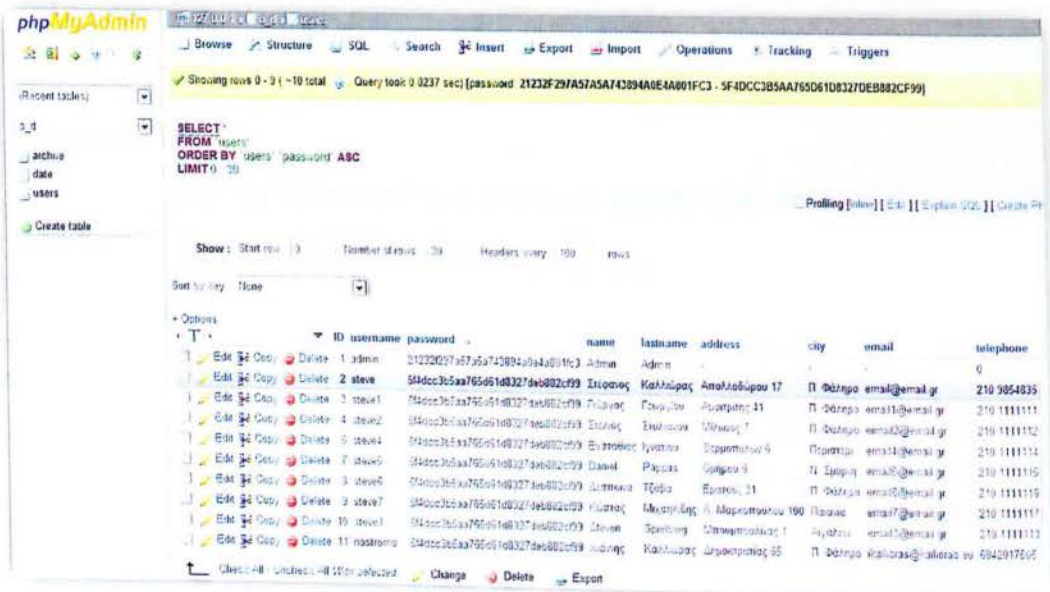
phpMyAdmin

Browse Structure SQL Search Insert Export Import Operations Tracking Triggers

Showing rows 0 - 9 ( ~10 total , Query took 0.0237 sec) [password: 21232F297A57A5A743894A0E4A801FC3 - 5F4DCC3B5AA765D61D8327DEB882CF99]

Recent tables

archive
date
users

Create table

SELECT *
FROM `users`
ORDER BY `users`.`password` ASC
LIMIT 0 , 30

Profiling [Inline] [ Edit ] [ Explain SQL ] [ Create PHP

Show : Start row: 0 Number of rows: 30 Headers every 100 rows

Sort by key: None

+ Options

| | ID | username | password | name | lastname | address | city | email | telephone |
|---|---|---|---|---|---|---|---|---|---|
| Edit Copy Delete | 1 | admin | 21232f297a57a5a743894a0e4a801fc3 | Admin | Admin | | | | 0 |
| Edit Copy Delete | 2 | steve | 5f4dcc3b5aa765d61d8327deb882cf99 | Στέφανος | Καλλιώρας | Απολλοδώρου 17 | Π. Φάληρο | email@email.gr | 210 9854835 |
| Edit Copy Delete | 3 | steve1 | 5f4dcc3b5aa765d61d8327deb882cf99 | Γιώργος | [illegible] | Αρκαδίας 41 | Π. Φάληρο | email1@email.gr | 210 1111111 |
| Edit Copy Delete | 4 | steve2 | 5f4dcc3b5aa765d61d8327deb882cf99 | Σταύρος | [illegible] | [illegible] 7 | Π. Φάληρο | email2@email.gr | 210 1111112 |
| Edit Copy Delete | 6 | steve4 | 5f4dcc3b5aa765d61d8327deb882cf99 | Ευστάθιος | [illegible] | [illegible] 6 | Πειραιάς | email4@email.gr | 210 1111114 |
| Edit Copy Delete | 7 | steve5 | 5f4dcc3b5aa765d61d8327deb882cf99 | Daniel | Pappas | Ομήρου 9 | Π. Φάληρο | email5@email.gr | 210 1111115 |
| Edit Copy Delete | 8 | steve6 | 5f4dcc3b5aa765d61d8327deb882cf99 | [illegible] | Τζαβα | Ερμού 21 | Π. Φάληρο | email6@email.gr | 210 1111116 |
| Edit Copy Delete | 9 | steve7 | 5f4dcc3b5aa765d61d8327deb882cf99 | Κώστας | Μιχαηλίδης | Α. Μαρκοπούλου 100 | Πειραιάς | email7@email.gr | 210 1111117 |
| Edit Copy Delete | 10 | steve1 | 5f4dcc3b5aa765d61d8327deb882cf99 | Steven | Spielberg | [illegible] 1 | Αγ. Αλεξ | email7@email.gr | 210 1111113 |
| Edit Copy Delete | 11 | nastromo | 5f4dcc3b5aa765d61d8327deb882cf99 | Ανδρέας | Καλλιώρας | Δημοσθένους 65 | Π. Φάληρο | lkalliorasr@kallioras.eu | 6942017505 |

Check All / Uncheck All With selected: Change Delete Export